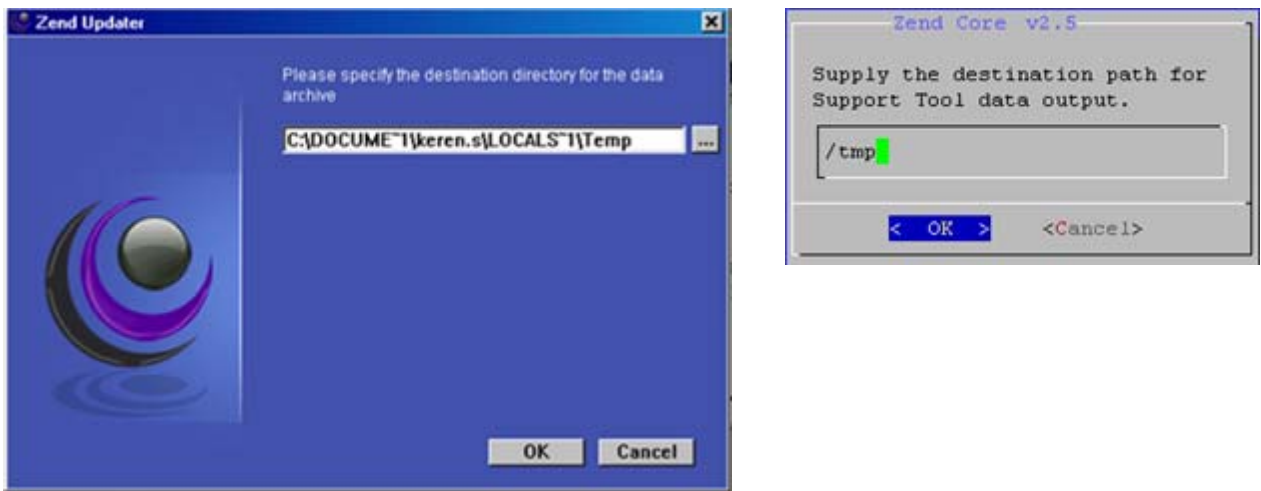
Zend Updater

Please specify the destination directory for the data archive

C:\DOCUME~1\keren.s\LOCALS~1\Temp

...

OK

Cancel

Zend Core v2.5

Supply the destination path for Support Tool data output.

/tmp

< OK >

<Cancel>